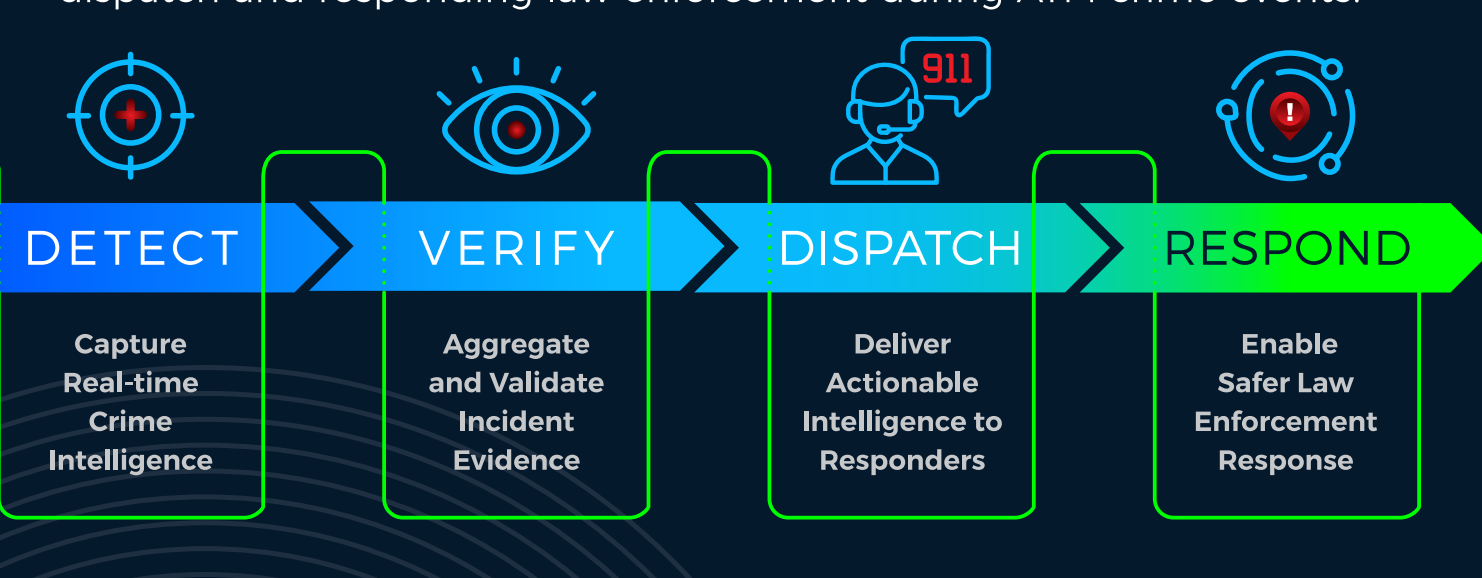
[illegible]

911

DETECT

Capture Real-time Crime Intelligence

VERIFY

Aggregate and Validate Incident Evidence

DISPATCH

Deliver Actionable Intelligence to Responders

RESPOND

Enable Safer Law Enforcement Response